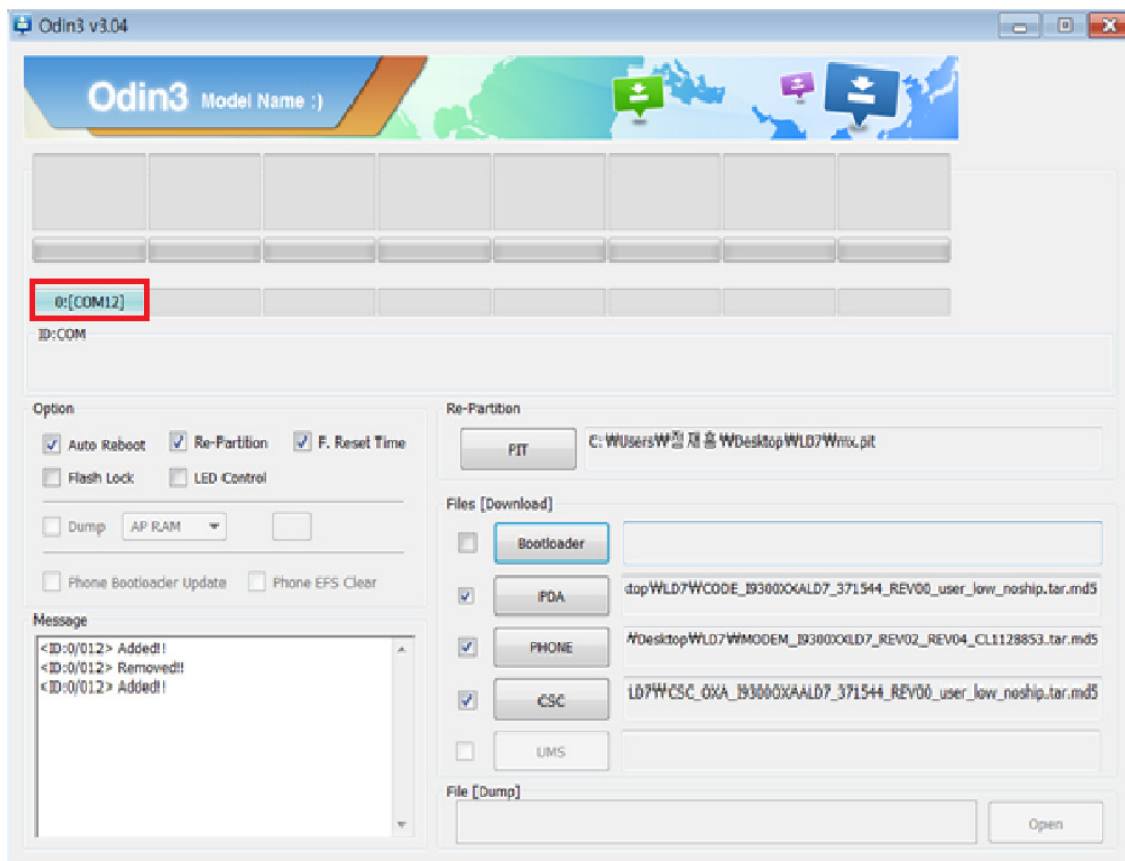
Odin3 v3.04

Odin3 Model Name :)

0:[COM12]

ID:COM

Option

Auto Reboot Re-Partition F. Reset Time

Flash Lock LED Control

Dump AP RAM

Phone Bootloader Update Phone EFS Clear

Message

<ID:0/012> Added!!
<ID:0/012> Removed!!
<ID:0/012> Added!!

Re-Partition

PIT C:₩Users₩정재호₩Desktop₩LD7₩mx.pit

Files [Download]

Bootloader

PDA topWLD7WCODE_I9300XXALD7_371544_REV00_user_low_noship.tar.md5

PHONE ₩Desktop₩LD7₩MODEM_I9300XXLD7_REV02_REV04_CL1128853.tar.md5

CSC LD7₩CSC_OXA_I9300OXAALD7_371544_REV00_user_low_noship.tar.md5

UMS

File [Dump]

Open